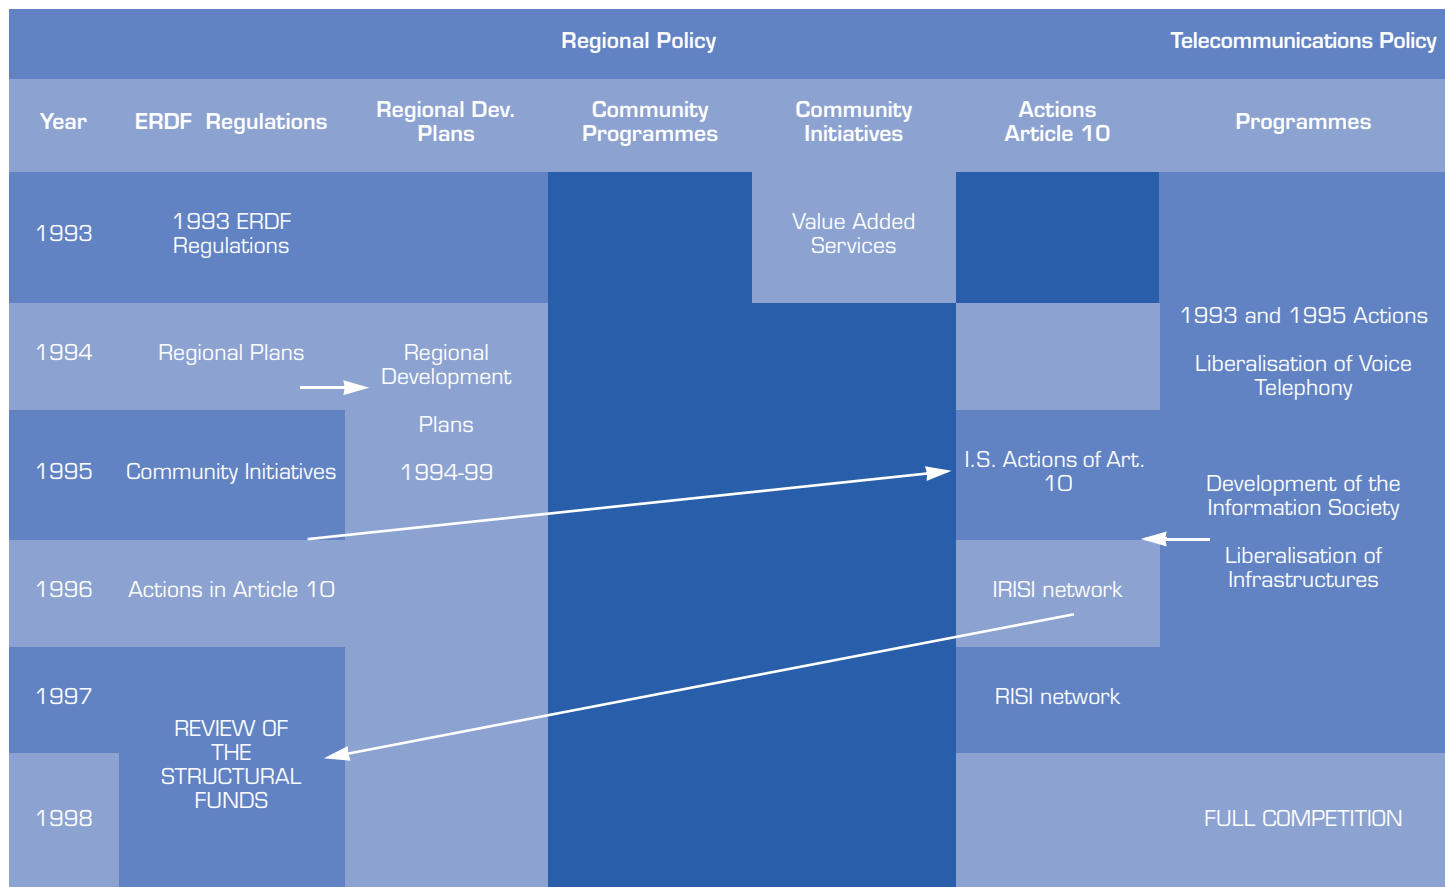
Regional Policy

Telecommunications Policy

| Year | ERDF Regulations | Regional Dev. Plans | Community Programmes | Community Initiatives | Actions Article 10 | Programmes |
|---|---|---|---|---|---|---|
| 1993 | 1993 ERDF Regulations | | | Value Added Services | | 1993 and 1995 Actions |
| 1994 | Regional Plans | Regional Development Plans 1994-99 | | | | Liberalisation of Voice Telephony |
| 1995 | Community Initiatives | | | | I.S. Actions of Art. 10 | Development of the Information Society |
| 1996 | Actions in Article 10 | | | | IRISI network | Liberalisation of Infrastructures |
| 1997 | REVIEW OF THE STRUCTURAL FUNDS | | | | RISI network | |
| 1998 | | | | | | FULL COMPETITION |